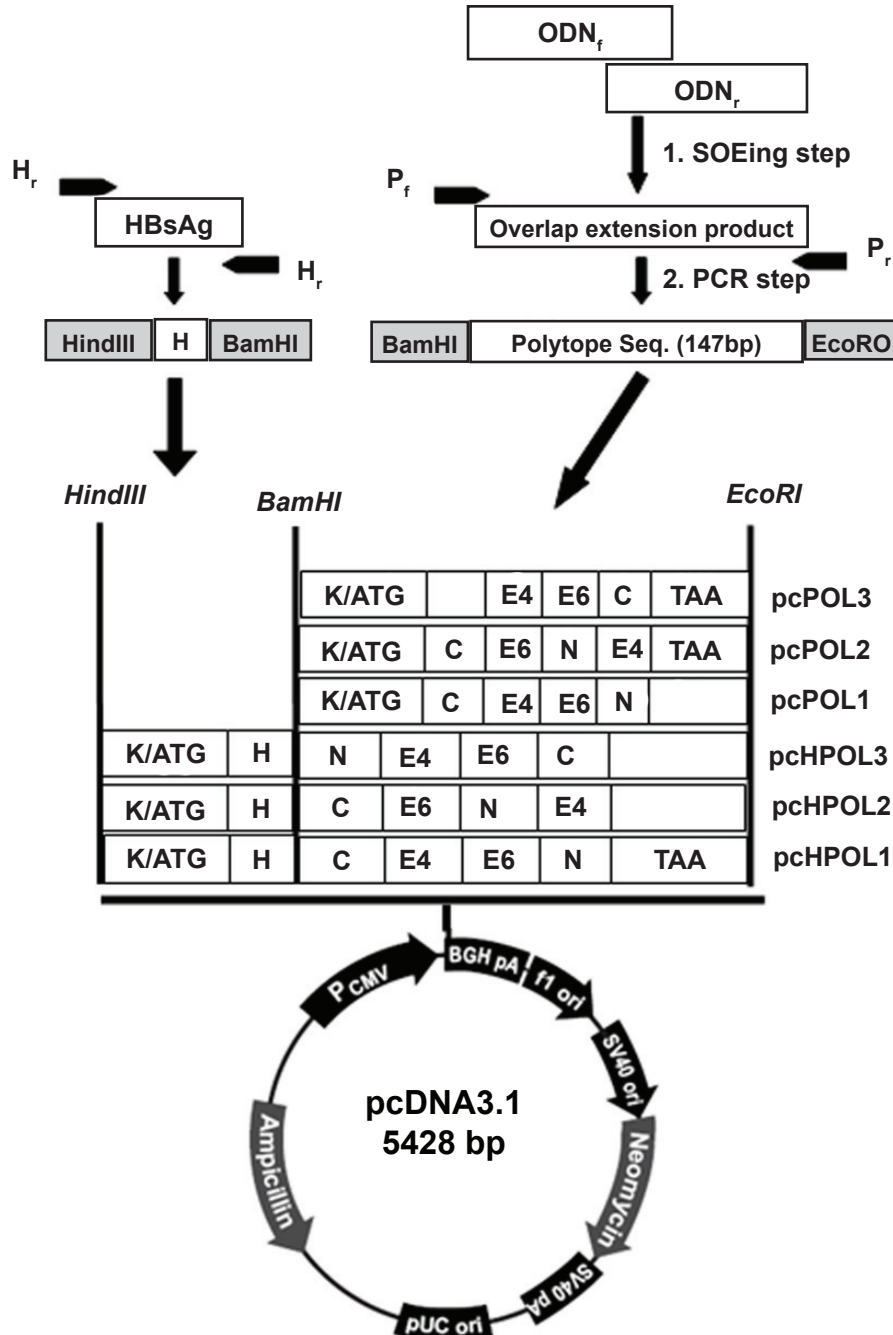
$ODN_f$

$ODN_r$

1. SOEing step

$H_r$

HBsAg

$H_r$

$P_f$

Overlap extension product

$P_r$

2. PCR step

HindIII | H | BamHI

BamHI | Polytope Seq. (147bp) | EcoRO

HindIII

BamHI

EcoRI

| K/ATG | | E4 | E6 | C | TAA | pcPOL3 |
|---|---|---|---|---|---|---|
| K/ATG | C | E6 | N | E4 | TAA | pcPOL2 |
| K/ATG | C | E4 | E6 | N | | pcPOL1 |

| K/ATG | H | N | E4 | E6 | C | | pcHPOL3 |
|---|---|---|---|---|---|---|---|
| K/ATG | H | C | E6 | N | E4 | | pcHPOL2 |
| K/ATG | H | C | E4 | E6 | N | TAA | pcHPOL1 |

P CMV

BGH pA

f1 ori

SV40 ori

Neomycin

SV40 pA

pUC ori

Ampicillin

pcDNA3.1
5428 bp